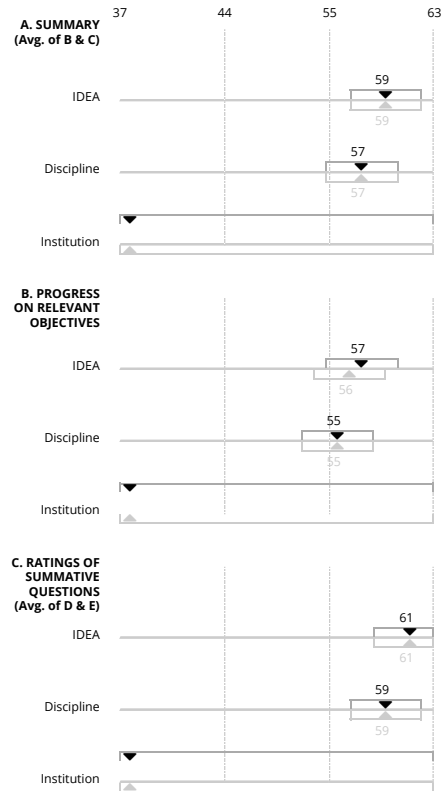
37
44
55
63

A. SUMMARY (Avg. of B & C)

IDEA
59
59

Discipline
57
57

Institution

B. PROGRESS ON RELEVANT OBJECTIVES

IDEA
57
56

Discipline
55
55

Institution

C. RATINGS OF SUMMATIVE QUESTIONS (Avg. of D & E)

IDEA
61
61

Discipline
59
59

Institution